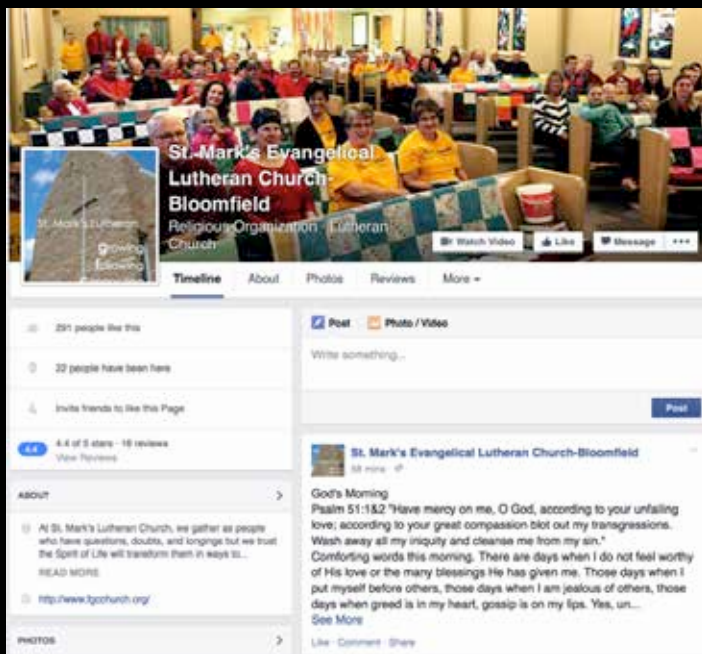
St. Mark's Evangelical Lutheran Church-Bloomfield
Religious Organization · Lutheran Church

St. Mark's Lutheran
growing
following

Watch Video
Like
Message
...

Timeline
About
Photos
Reviews
More

291 people like this

22 people have been here

Invite friends to like this Page

4.4
4.4 of 5 stars · 16 reviews
View Reviews

ABOUT

At St. Mark's Lutheran Church, we gather as people who have questions, doubts, and longings but we trust the Spirit of Life will transform them in ways to...
READ MORE

http://www.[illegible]church.org/

PHOTOS

Post
Photo / Video

Write something...

Post

St. Mark's Evangelical Lutheran Church-Bloomfield
58 mins

God's Morning
Psalm 51:1&2 "Have mercy on me, O God, according to your unfailing love; according to your great compassion blot out my transgressions. Wash away all my iniquity and cleanse me from my sin."
Comforting words this morning. There are days when I do not feel worthy of His love or the many blessings He has given me. Those days when I put myself before others, those days when I am jealous of others, those days when greed is in my heart, gossip is on my lips. Yes, un...
See More

Like · Comment · Share